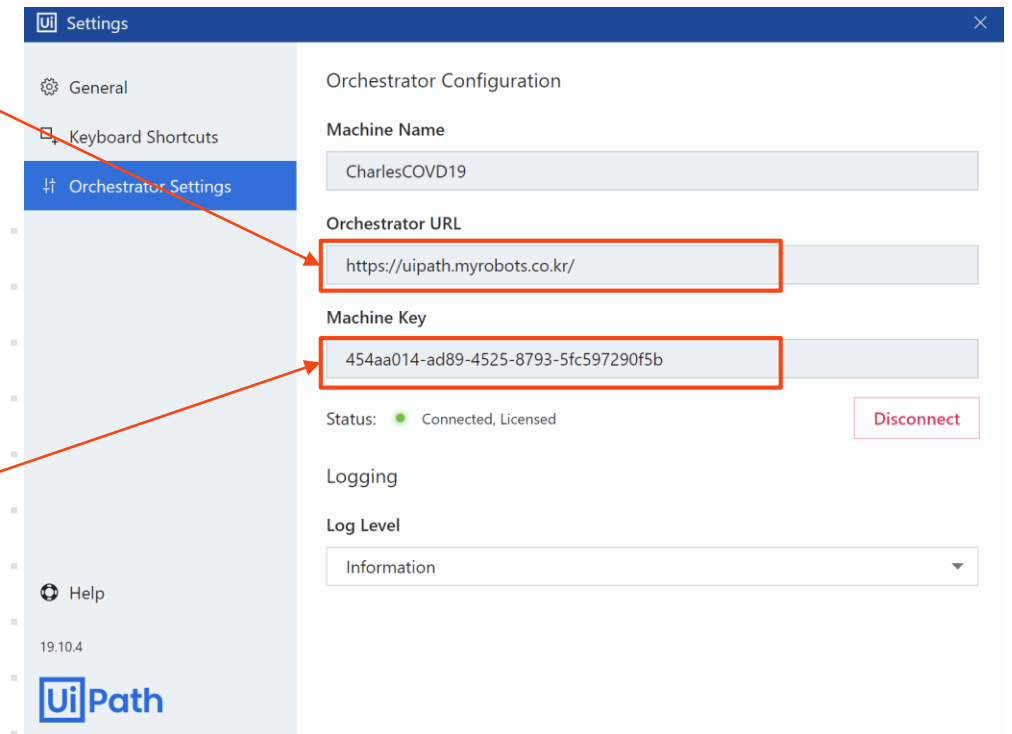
Ui Settings

General
Keyboard Shortcuts
Orchestrator Settings

Help
19.10.4
UiPath

Orchestrator Configuration

Machine Name
CharlesCOVD19

Orchestrator URL
https://uipath.myrobots.co.kr/

Machine Key
454aa014-ad89-4525-8793-5fc597290f5b

Status: Connected, Licensed

Disconnect

Logging

Log Level
Information